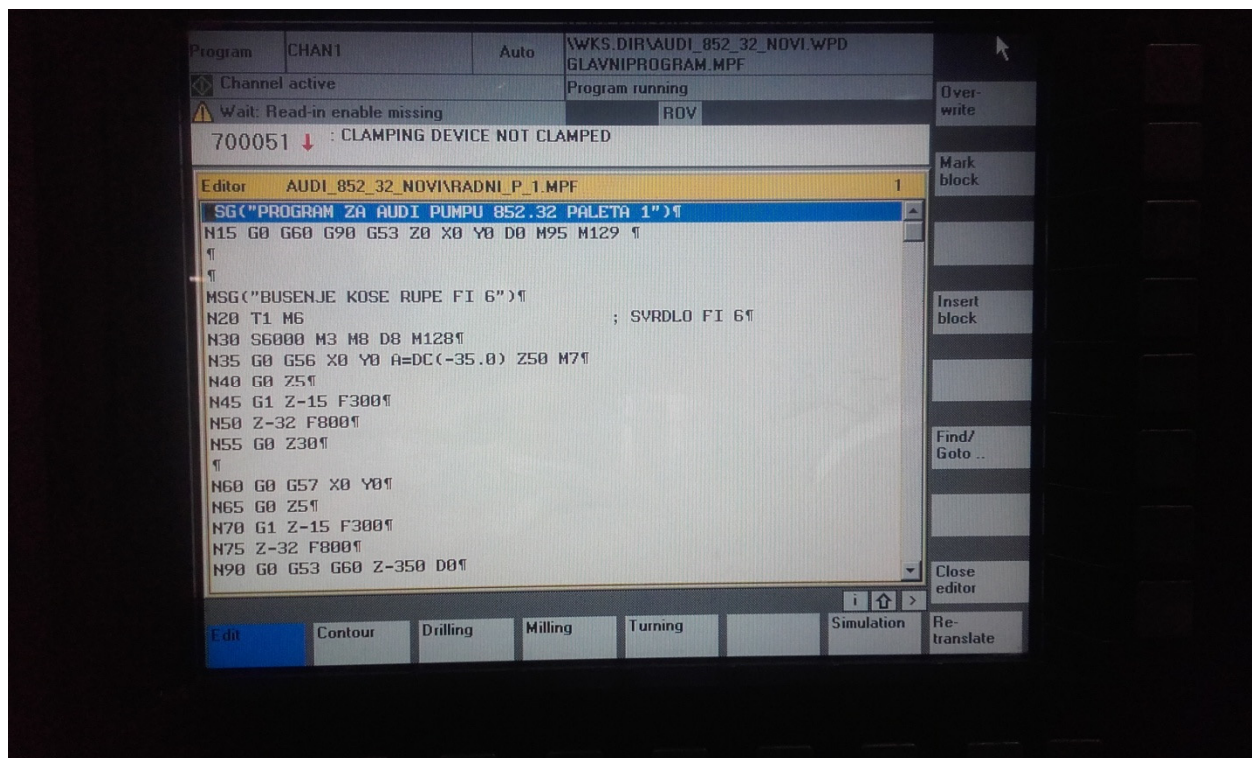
Program CHAN1 Auto \WKS.DIR\AUDI_852_32_NOVI.WPD GLAVNIPROGRAM.MPF

Channel active Program running

Wait: Read-in enable missing ROV

700051 ↓ : CLAMPING DEVICE NOT CLAMPED

Editor AUDI_852_32_NOVI\RADNI_P_1.MPF 1

SG("PROGRAM ZA AUDI PUMPU 852.32 PALETA 1")¶
N15 G0 G60 G90 G53 Z0 X0 Y0 D0 M95 M129 ¶
¶
¶
MSG("BUSENJE KOSE RUPE FI 6")¶
N20 T1 M6 ; SVRDLO FI 6¶
N30 S6000 M3 M8 D8 M128¶
N35 G0 G56 X0 Y0 A=DC(-35.0) Z50 M7¶
N40 G0 Z5¶
N45 G1 Z-15 F300¶
N50 Z-32 F800¶
N55 G0 Z30¶
¶
N60 G0 G57 X0 Y0¶
N65 G0 Z5¶
N70 G1 Z-15 F300¶
N75 Z-32 F800¶
N90 G0 G53 G60 Z-350 D0¶

Over-write

Mark block

Insert block

Find/ Goto ..

Close editor

i

Edit Contour Drilling Milling Turning Simulation Re-translate